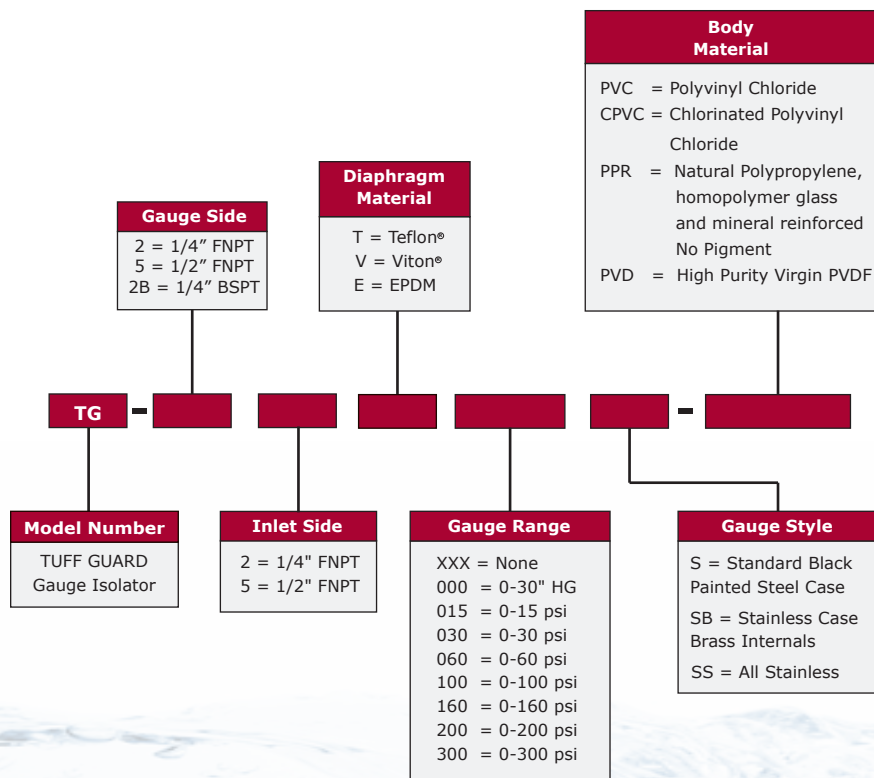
Body Material

PVC = Polyvinyl Chloride
CPVC = Chlorinated Polyvinyl Chloride
PPR = Natural Polypropylene, homopolymer glass and mineral reinforced No Pigment
PVD = High Purity Virgin PVDF

Diaphragm Material

T = Teflon®
V = Viton®
E = EPDM

Gauge Side

2 = 1/4" FNPT
5 = 1/2" FNPT
2B = 1/4" BSPT

TG -

Model Number

TUFF GUARD
Gauge Isolator

Inlet Side

2 = 1/4" FNPT
5 = 1/2" FNPT

Gauge Range

XXX = None
000 = 0-30" HG
015 = 0-15 psi
030 = 0-30 psi
060 = 0-60 psi
100 = 0-100 psi
160 = 0-160 psi
200 = 0-200 psi
300 = 0-300 psi

Gauge Style

S = Standard Black Painted Steel Case
SB = Stainless Case Brass Internals
SS = All Stainless